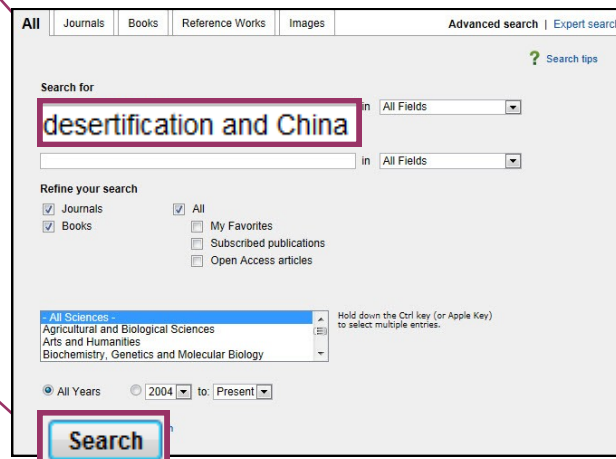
All | Journals | Books | Reference Works | Images

Advanced search | Expert searc

Search tips

Search for

desertification and China

in All Fields

in All Fields

Refine your search

Journals
Books
All
My Favorites
Subscribed publications
Open Access articles

- All Sciences -
Agricultural and Biological Sciences
Arts and Humanities
Biochemistry, Genetics and Molecular Biology

Hold down the Ctrl key (or Apple Key) to select multiple entries.

All Years
2004 to: Present

Search